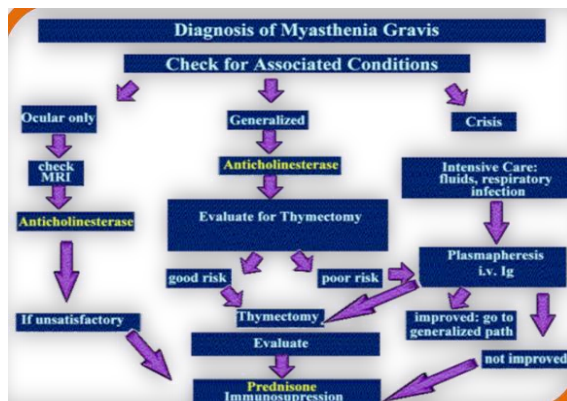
Diagnosis of Myasthenia Gravis

Check for Associated Conditions

Ocular only

check MRI

Anticholinesterase

If unsatisfactory

Generalized

Anticholinesterase

Evaluate for Thymectomy

good risk

poor risk

Thymectomy

Evaluate

Prednisone
Immunosupression

Crisis

Intensive Care: fluids, respiratory infection

Plasmapheresis i.v. Ig

improved: go to generalized path

not improved